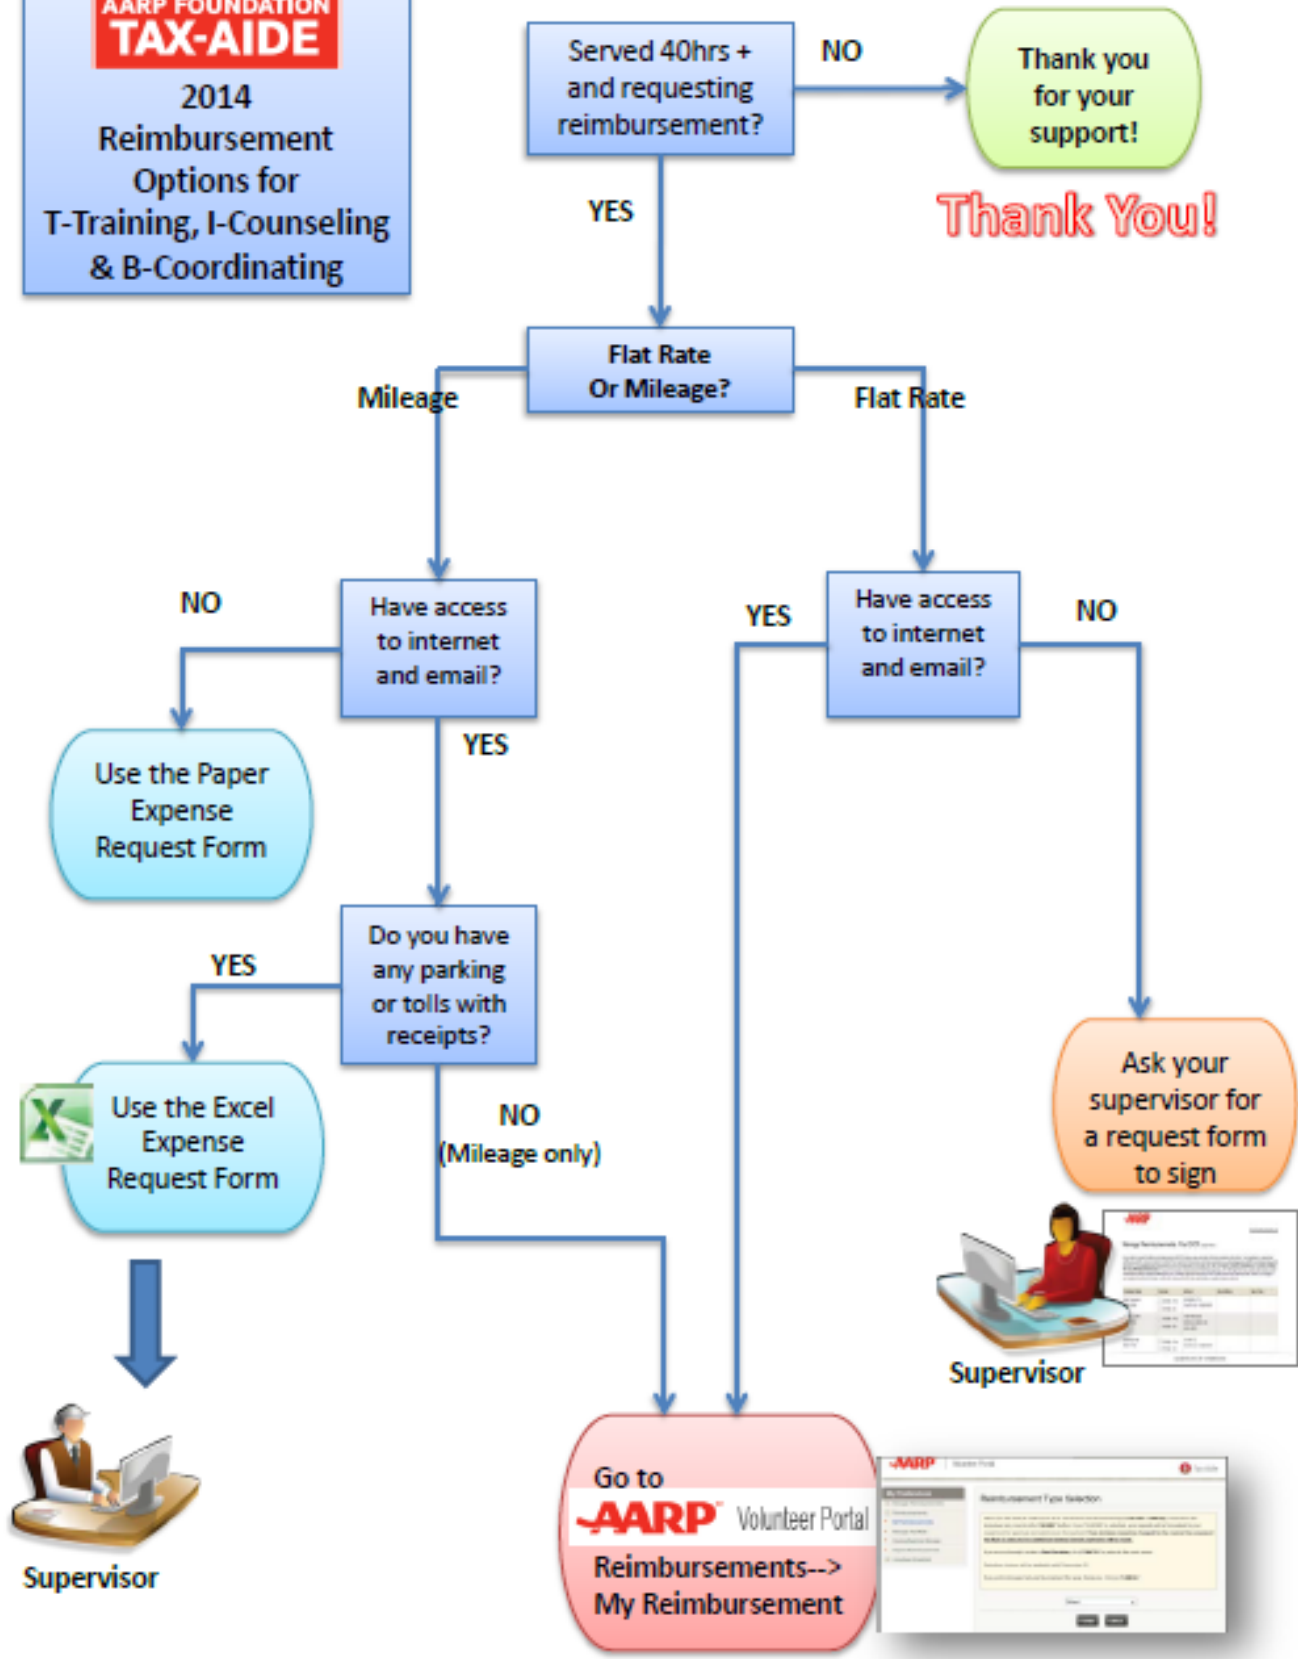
AARP FOUNDATION
TAX-AIDE
2014 Reimbursement Options for T-Training, I-Counseling & B-Coordinating

Served 40hrs + and requesting reimbursement?

NO

Thank you for your support!

Thank You!

YES

Flat Rate Or Mileage?

Mileage

Flat Rate

NO

Have access to internet and email?

YES

Have access to internet and email?

NO

Use the Paper Expense Request Form

YES

Do you have any parking or tolls with receipts?

YES

Use the Excel Expense Request Form

NO (Mileage only)

Ask your supervisor for a request form to sign

Supervisor

Supervisor

Go to AARP Volunteer Portal Reimbursements--> My Reimbursement